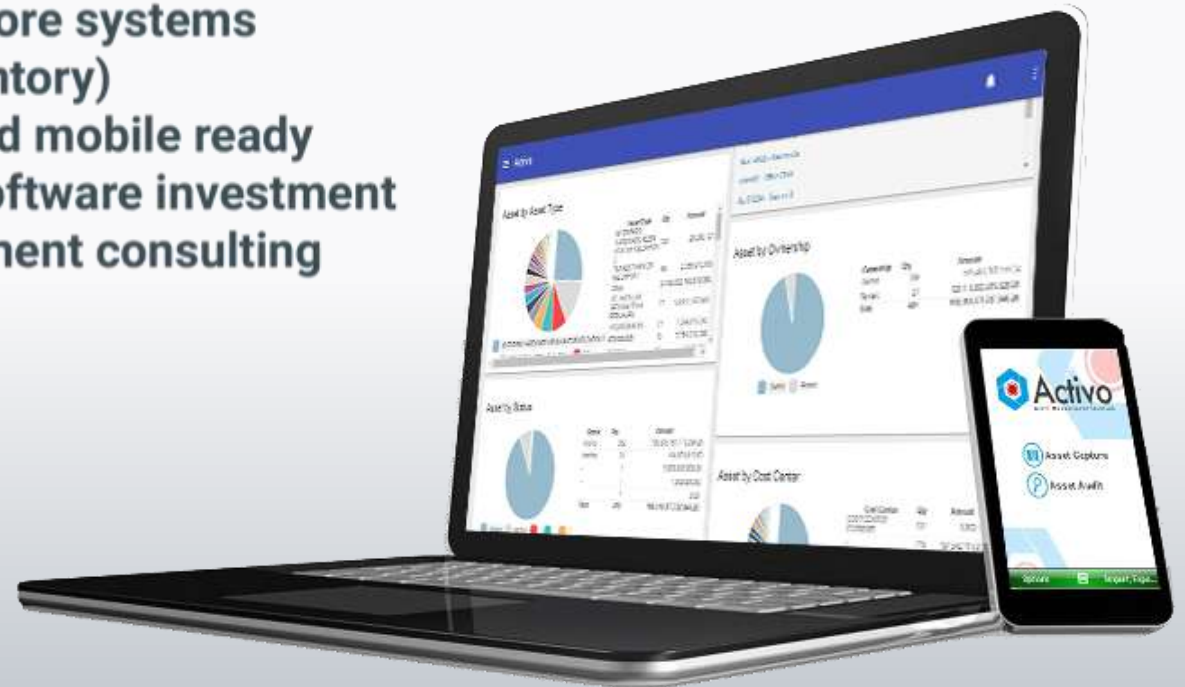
ore systems
ntory)
d mobile ready
ftware investment
nent consulting

Activo

Asset by Asset Type

Asset by Ownership

Asset by Status

Asset by Cost Center

Activo

Asset Capture

Asset Audit

Options

Import, Expo...